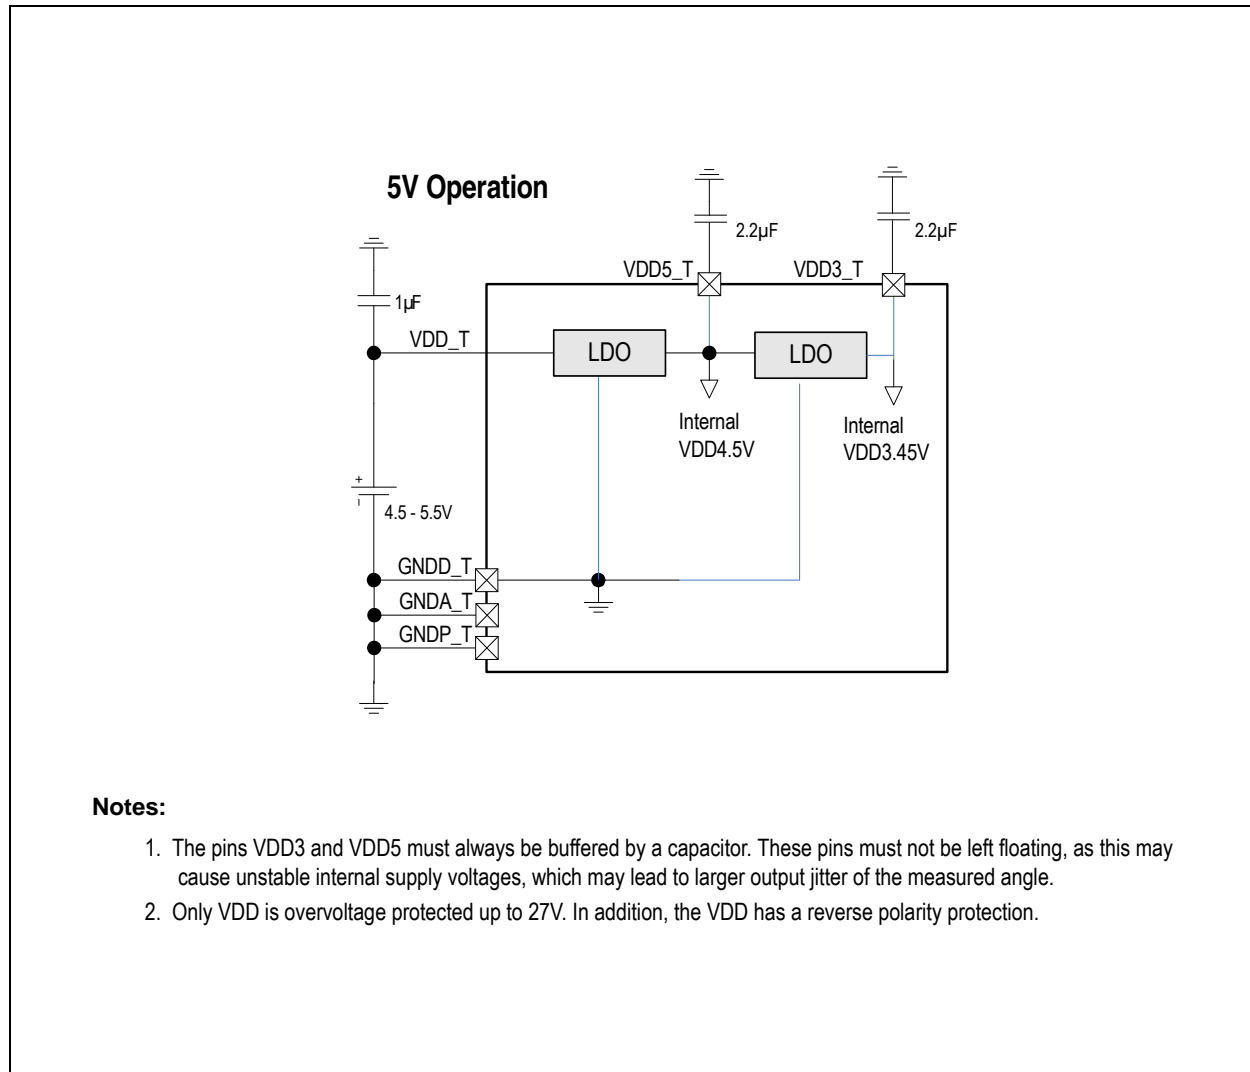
5V Operation

2.2µF

2.2µF

VDD5_T

VDD3_T

1µF

VDD_T

LDO

LDO

Internal
VDD4.5V

Internal
VDD3.45V

+

4.5 - 5.5V

GNDD_T

GNDA_T

GNDP_T

**Notes:**

1. The pins VDD3 and VDD5 must always be buffered by a capacitor. These pins must not be left floating, as this may cause unstable internal supply voltages, which may lead to larger output jitter of the measured angle.
2. Only VDD is overvoltage protected up to 27V. In addition, the VDD has a reverse polarity protection.